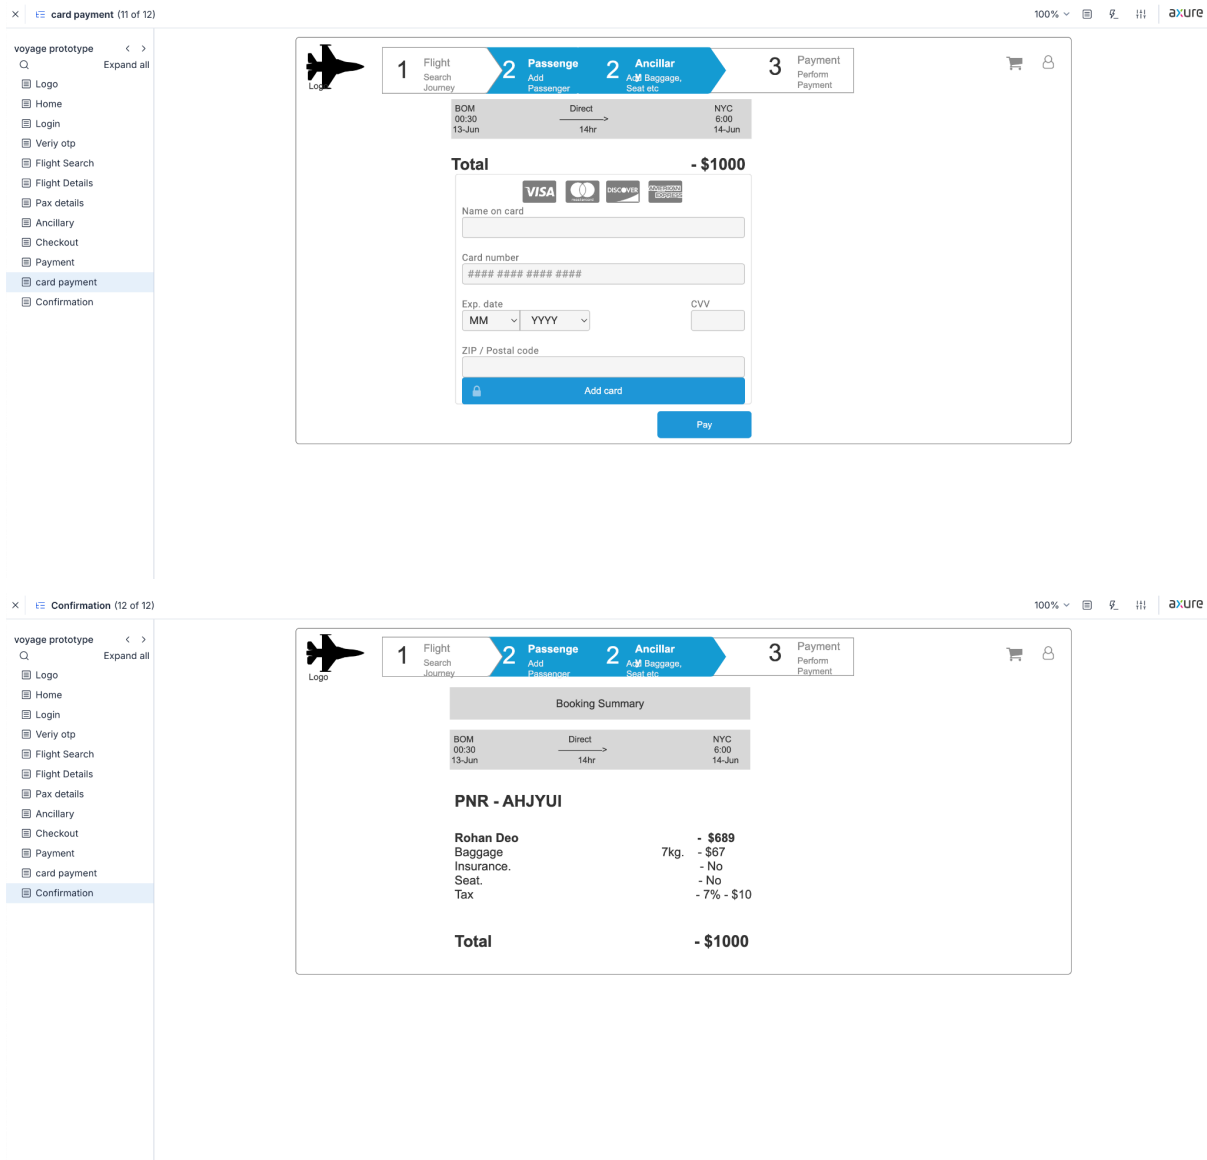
card payment (11 of 12)

100%

axure

voyage prototype

Expand all

Logo
Home
Login
Veriy otp
Flight Search
Flight Details
Pax details
Ancillary
Checkout
Payment
card payment
Confirmation

Logo

1 Flight Search Journey

2 Passenge Add Passenger

2 Ancillar Add Baggage, Seat etc

3 Payment Perform Payment

BOM 00:30 13-Jun

Direct 14hr

NYC 6:00 14-Jun

Total - $1000

VISA DISCOVER AMERICAN EXPRESS

Name on card

Card number

#### #### #### ####

Exp. date

MM

YYYY

CVV

ZIP / Postal code

Add card

Pay

Confirmation (12 of 12)

100%

axure

voyage prototype

Expand all

Logo
Home
Login
Veriy otp
Flight Search
Flight Details
Pax details
Ancillary
Checkout
Payment
card payment
Confirmation

Logo

1 Flight Search Journey

2 Passenge Add Passenger

2 Ancillar Add Baggage, Seat etc

3 Payment Perform Payment

Booking Summary

BOM 00:30 13-Jun

Direct 14hr

NYC 6:00 14-Jun

PNR - AHJYUI

Rohan Deo - $689
Baggage 7kg. - $67
Insurance. - No
Seat. - No
Tax - 7% - $10

Total - $1000